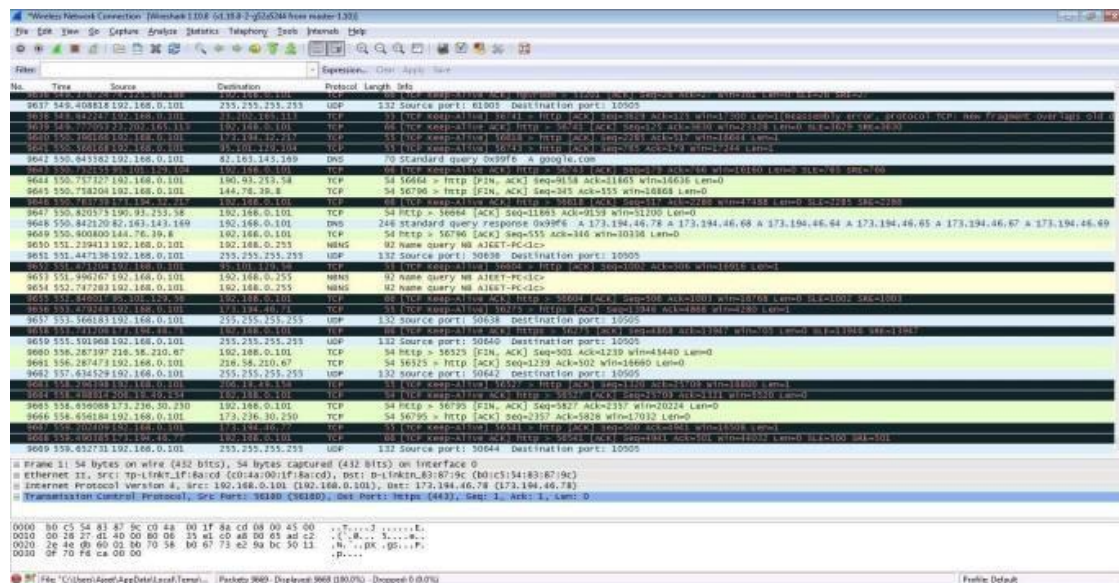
*Wireless Network Connection [Wireshark 1.10.8 (v1.10.8-2-g52a5244 from master-1.10)]

File Edit View Go Capture Analyze Statistics Telephony Tools Internals Help

Filter: Expression... Clear Apply Save

| No. | Time | Source | Destination | Protocol | Length | Info |
|---|---|---|---|---|---|---|
| 9637 | 549.408818 | 192.168.0.101 | 255.255.255.255 | UDP | 132 | Source port: 61005 Destination port: 10505 |
| 9642 | 550.645382 | 192.168.0.101 | 82.163.143.169 | DNS | 70 | Standard query 0x99f6 A google.com |
| 9644 | 550.757327 | 192.168.0.101 | 190.93.253.58 | TCP | 54 | 56664 > http [FIN, ACK] Seq=9158 Ack=11665 Win=16636 Len=0 |
| 9645 | 550.758204 | 192.168.0.101 | 144.76.39.8 | TCP | 54 | 56796 > http [FIN, ACK] Seq=345 Ack=555 Win=16868 Len=0 |
| 9647 | 550.820573 | 190.93.253.58 | 192.168.0.101 | TCP | 54 | http > 56664 [ACK] Seq=11665 Ack=9159 Win=31200 Len=0 |
| 9648 | 550.842120 | 82.163.143.169 | 192.168.0.101 | DNS | 246 | Standard query response 0x99f6 A 173.194.46.78 A 173.194.46.68 A 173.194.46.64 A 173.194.46.65 A 173.194.46.67 A 173.194.46.69 |
| 9649 | 550.900800 | 144.76.39.8 | 192.168.0.101 | TCP | 54 | http > 56796 [ACK] Seq=555 Ack=346 Win=10336 Len=0 |
| 9650 | 551.239413 | 192.168.0.101 | 192.168.0.255 | NBNS | 92 | Name query NB AJEET-PC<1c> |
| 9651 | 551.447136 | 192.168.0.101 | 255.255.255.255 | UDP | 132 | Source port: 50638 Destination port: 10505 |
| 9653 | 551.996167 | 192.168.0.101 | 192.168.0.255 | NBNS | 92 | Name query NB AJEET-PC<1c> |
| 9654 | 552.747283 | 192.168.0.101 | 192.168.0.255 | NBNS | 92 | Name query NB AJEET-PC<1c> |
| 9657 | 553.566183 | 192.168.0.101 | 255.255.255.255 | UDP | 132 | Source port: 50638 Destination port: 10505 |
| 9659 | 555.501968 | 192.168.0.101 | 255.255.255.255 | UDP | 132 | Source port: 50640 Destination port: 10505 |
| 9660 | 556.287397 | 216.58.210.67 | 192.168.0.101 | TCP | 54 | http > 56525 [ACK] Seq=501 Ack=1239 Win=45440 Len=0 |
| 9661 | 556.287473 | 192.168.0.101 | 216.58.210.67 | TCP | 54 | 56525 > http [ACK] Seq=1239 Ack=502 Win=16690 Len=0 |
| 9662 | 557.634529 | 192.168.0.101 | 255.255.255.255 | UDP | 132 | Source port: 50642 Destination port: 10505 |
| 9665 | 558.656088 | 173.236.30.250 | 192.168.0.101 | TCP | 54 | http > 56795 [FIN, ACK] Seq=5827 Ack=2357 Win=20224 Len=0 |
| 9666 | 558.656184 | 192.168.0.101 | 173.236.30.250 | TCP | 54 | 56795 > http [ACK] Seq=2357 Ack=5828 Win=17032 Len=0 |
| 9669 | 559.652731 | 192.168.0.101 | 255.255.255.255 | UDP | 132 | Source port: 50644 Destination port: 10505 |

Frame 1: 54 bytes on wire (432 bits), 54 bytes captured (432 bits) on interface 0
Ethernet II, Src: Tp-LinkT_1f:8a:cd (c0:4a:00:1f:8a:cd), Dst: D-Linkin_83:87:9c (b0:c5:54:83:87:9c)
Internet Protocol Version 4, Src: 192.168.0.101 (192.168.0.101), Dst: 173.194.46.78 (173.194.46.78)
Transmission Control Protocol, Src Port: 56180 (56180), Dst Port: https (443), Seq: 1, Ack: 1, Len: 0

0000 b0 c5 54 83 87 9c c0 4a 00 1f 8a cd 08 00 45 00
0010 00 28 27 d1 40 00 80 06 35 e1 c0 a8 00 65 ad c2
0020 2e 4e db 60 01 bb 70 56 b0 67 73 e2 9a bc 50 11
0030 0f 70 f6 ca 00 00

File: "C:\Users\Ajeet\AppData\Local\Temp\... Packets: 9669 · Displayed: 9669 (100.0%) · Dropped: 0 (0.0%) Profile: Default